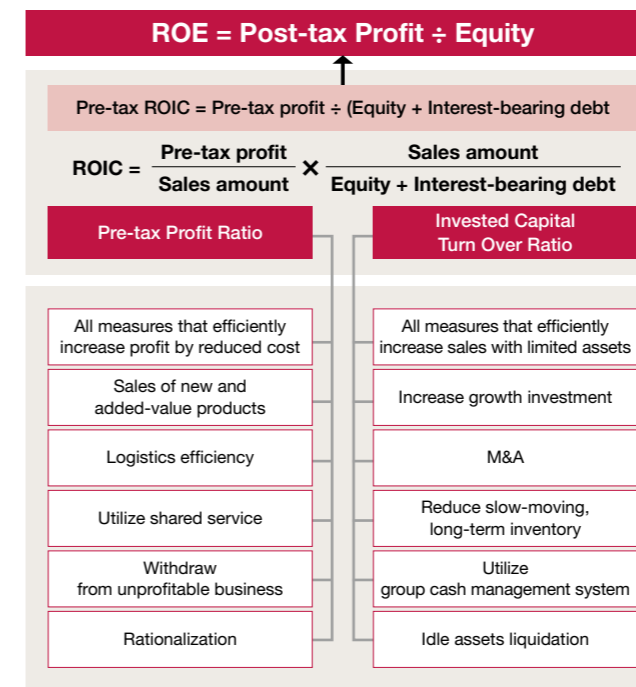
ROE = Post-tax Profit ÷ Equity

Pre-tax ROIC = Pre-tax profit ÷ (Equity + Interest-bearing debt

ROIC = $\frac{\text{Pre-tax profit}}{\text{Sales amount}} \times \frac{\text{Sales amount}}{\text{Equity + Interest-bearing debt}}$

Pre-tax Profit Ratio

Invested Capital Turn Over Ratio

All measures that efficiently increase profit by reduced cost

Sales of new and added-value products

Logistics efficiency

Utilize shared service

Withdraw from unprofitable business

Rationalization

All measures that efficiently increase sales with limited assets

Increase growth investment

M&A

Reduce slow-moving, long-term inventory

Utilize group cash management system

Idle assets liquidation